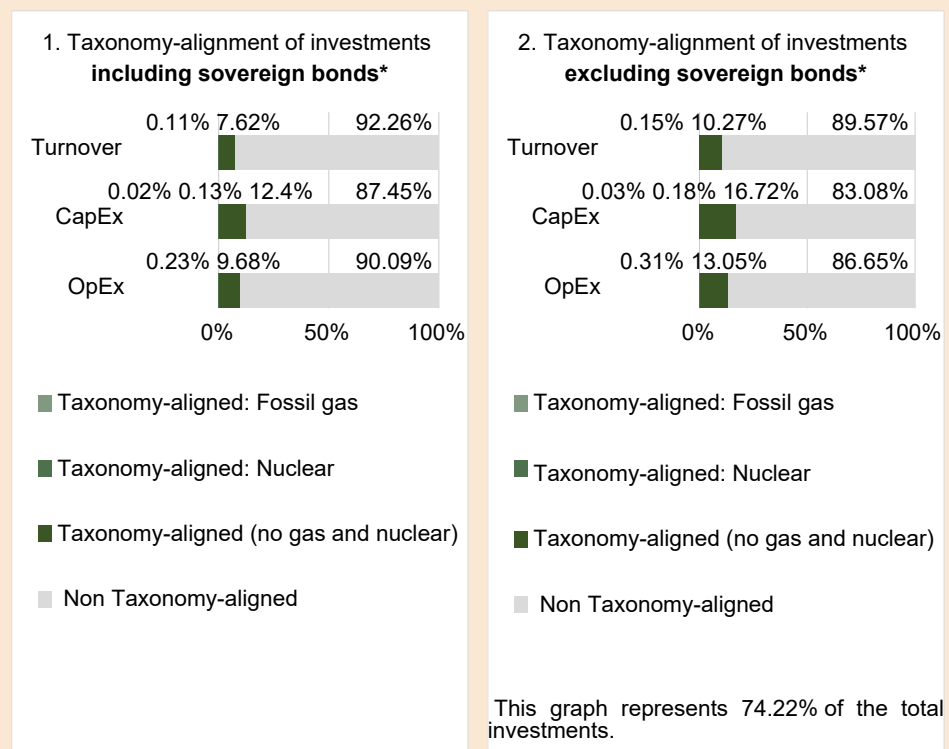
1. Taxonomy-alignment of investments **including sovereign bonds***

| | | | |
|---|---|---|---|
| Turnover | 0.11% | 7.62% | 92.26% |
| CapEx | 0.02% 0.13% | 12.4% | 87.45% |
| OpEx | 0.23% | 9.68% | 90.09% |

0% 50% 100%

Taxonomy-aligned: Fossil gas

Taxonomy-aligned: Nuclear

Taxonomy-aligned (no gas and nuclear)

Non Taxonomy-aligned

2. Taxonomy-alignment of investments **excluding sovereign bonds***

| | | | |
|---|---|---|---|
| Turnover | 0.15% | 10.27% | 89.57% |
| CapEx | 0.03% 0.18% | 16.72% | 83.08% |
| OpEx | 0.31% | 13.05% | 86.65% |

0% 50% 100%

Taxonomy-aligned: Fossil gas

Taxonomy-aligned: Nuclear

Taxonomy-aligned (no gas and nuclear)

Non Taxonomy-aligned

This graph represents 74.22% of the total investments.